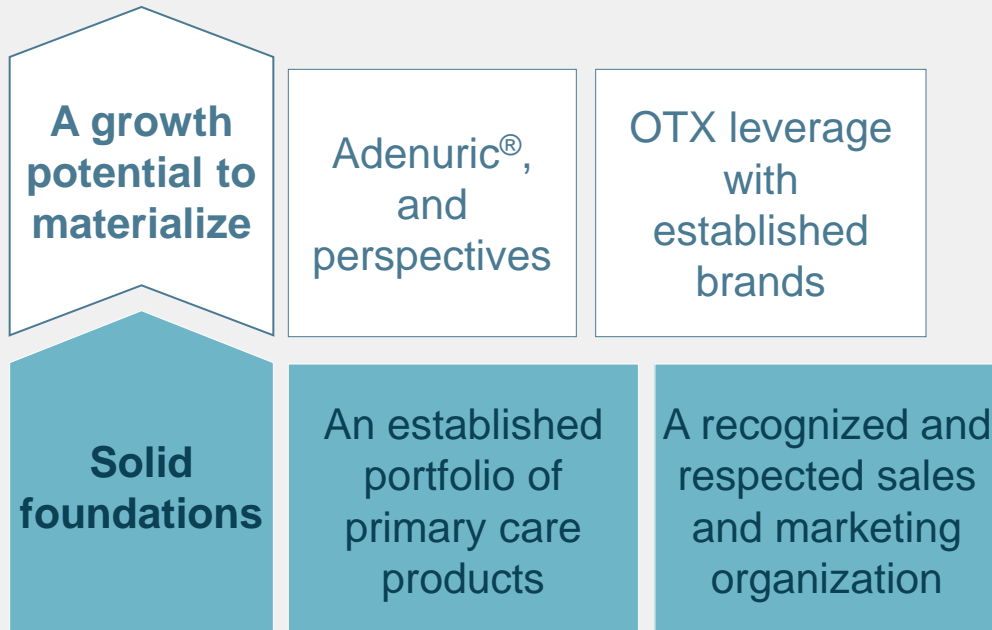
A growth potential to materialize

Adenuric®, and perspectives

OTX leverage with established brands

Solid foundations

An established portfolio of primary care products

A recognized and respected sales and marketing organization